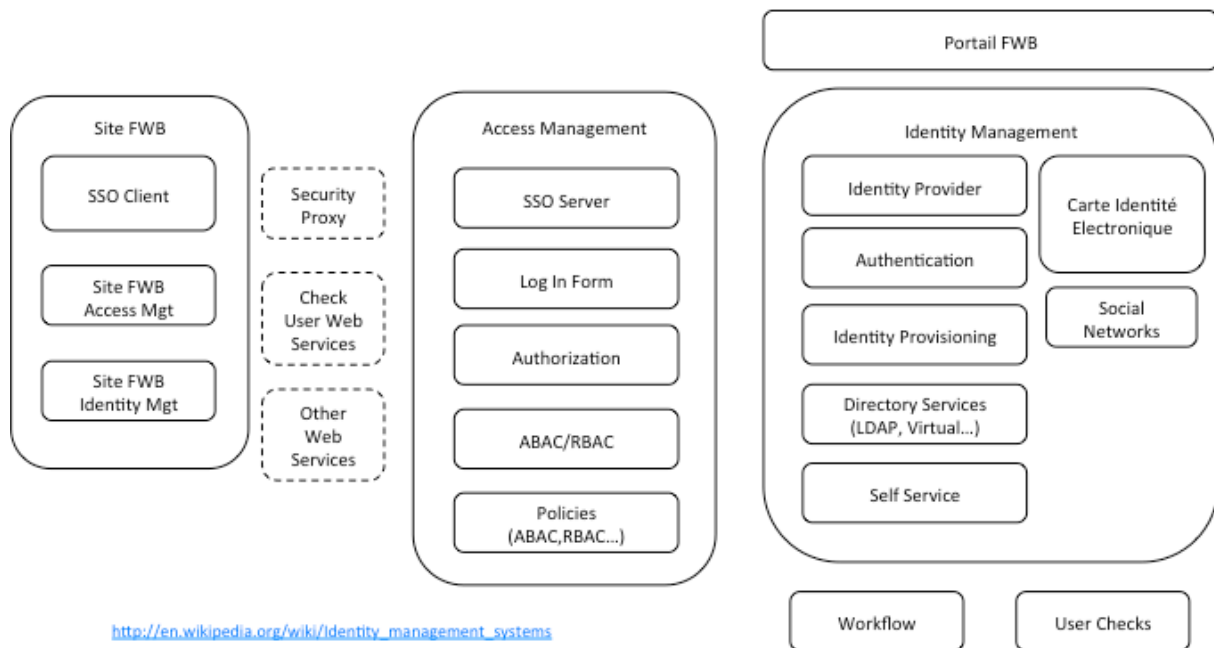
Portail FWB

Site FWB

SSO Client

Site FWB Access Mgt

Site FWB Identity Mgt

Security Proxy

Check User Web Services

Other Web Services

Access Management

SSO Server

Log In Form

Authorization

ABAC/RBAC

Policies (ABAC,RBAC...)

Identity Management

Identity Provider

Authentication

Identity Provisioning

Directory Services (LDAP, Virtual...)

Self Service

Carte Identité Electronique

Social Networks

Workflow

User Checks

http://en.wikipedia.org/wiki/Identity_management_systems